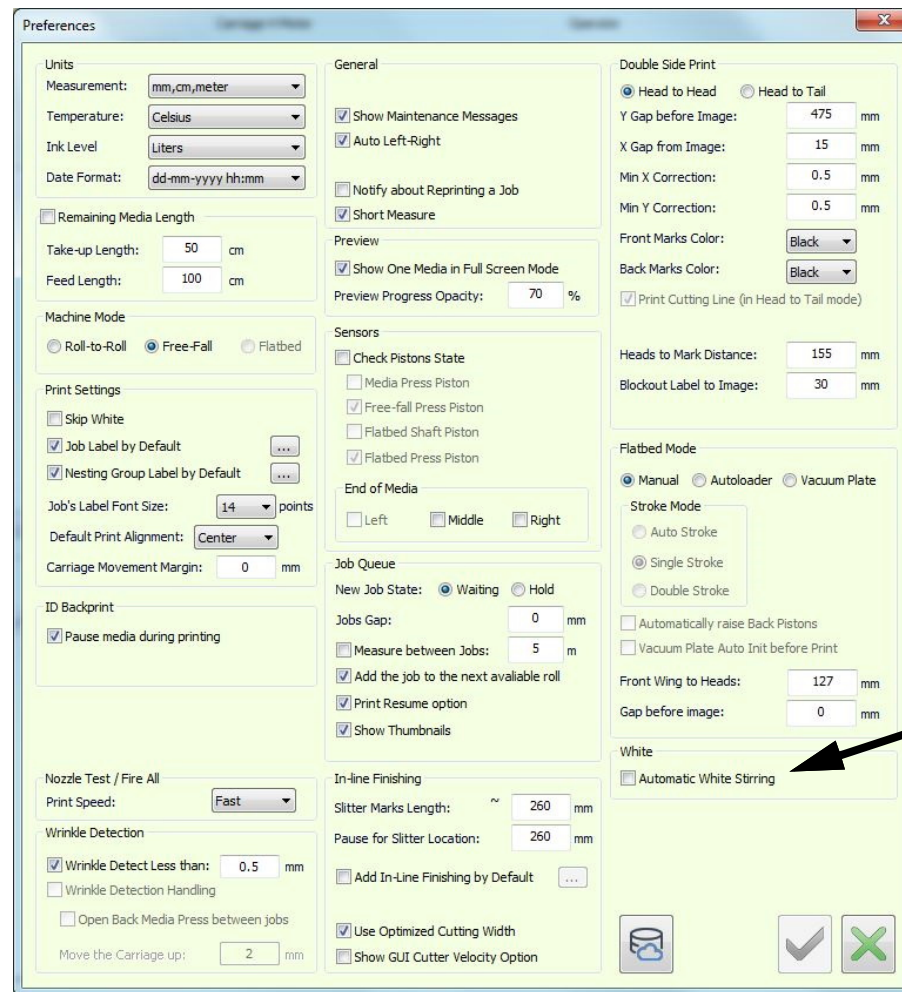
Preferences

Units
Measurement: mm,cm,meter
Temperature: Celsius
Ink Level: Liters
Date Format: dd-mm-yyyy hh:mm

Remaining Media Length
Take-up Length: 50 cm
Feed Length: 100 cm

Machine Mode
Roll-to-Roll Free-Fall Flatbed

Print Settings
Skip White
Job Label by Default ...
Nesting Group Label by Default ...
Job's Label Font Size: 14 points
Default Print Alignment: Center
Carriage Movement Margin: 0 mm

ID Backprint
Pause media during printing

Nozzle Test / Fire All
Print Speed: Fast

Wrinkle Detection
Wrinkle Detect Less than: 0.5 mm
Wrinkle Detection Handling
Open Back Media Press between jobs
Move the Carriage up: 2 mm

General
Show Maintenance Messages
Auto Left-Right
Notify about Reprinting a Job
Short Measure

Preview
Show One Media in Full Screen Mode
Preview Progress Opacity: 70 %

Sensors
Check Pistons State
Media Press Piston
Free-fall Press Piston
Flatbed Shaft Piston
Flatbed Press Piston
End of Media
Left Middle Right

Job Queue
New Job State: Waiting Hold
Jobs Gap: 0 mm
Measure between Jobs: 5 m
Add the job to the next avaliable roll
Print Resume option
Show Thumbnails

In-line Finishing
Slitter Marks Length: ~ 260 mm
Pause for Slitter Location: 260 mm
Add In-Line Finishing by Default ...
Use Optimized Cutting Width
Show GUI Cutter Velocity Option

Double Side Print
Head to Head Head to Tail
Y Gap before Image: 475 mm
X Gap from Image: 15 mm
Min X Correction: 0.5 mm
Min Y Correction: 0.5 mm
Front Marks Color: Black
Back Marks Color: Black
Print Cutting Line (in Head to Tail mode)
Heads to Mark Distance: 155 mm
Blockout Label to Image: 30 mm

Flatbed Mode
Manual Autoloader Vacuum Plate
Stroke Mode
Auto Stroke
Single Stroke
Double Stroke
Automatically raise Back Pistons
Vacuum Plate Auto Init before Print
Front Wing to Heads: 127 mm
Gap before image: 0 mm

White
Automatic White Stirring